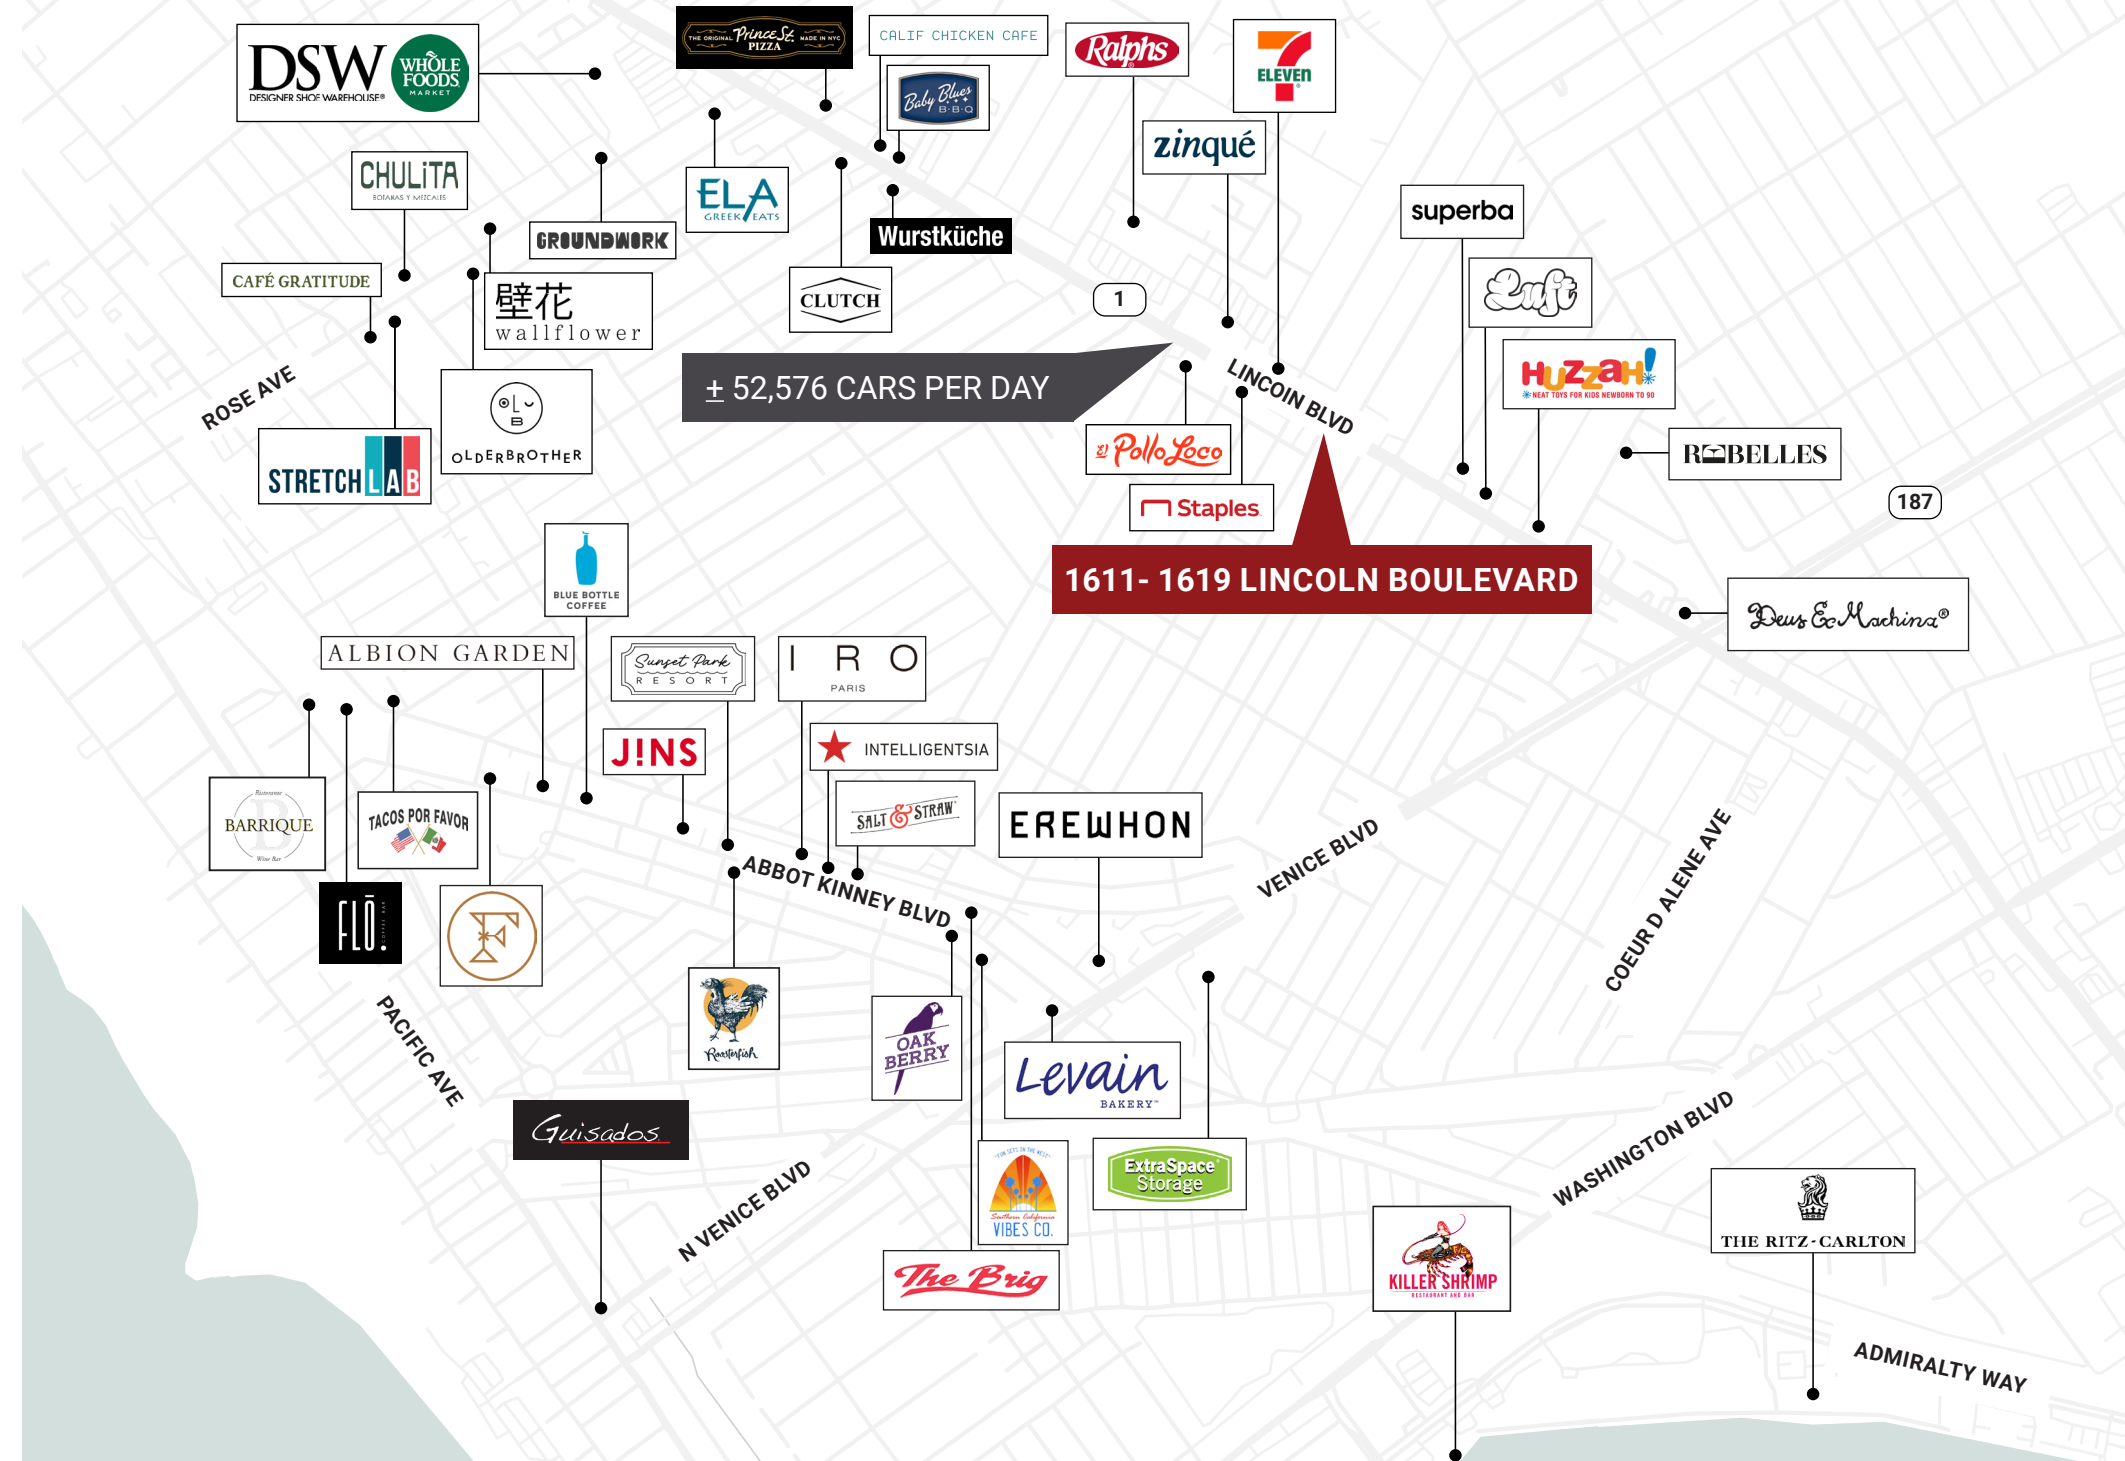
DSW DESIGNER SHOE WAREHOUSE
WHOLE FOODS MARKET
THE ORIGINAL Prince St. PIZZA MADE IN NYC
CALIF CHICKEN CAFE
Baby Blues B-B-Q
Ralphs
7 ELEVEN
zinqué
CHULiTA BOTANAS Y MEZCALES
GROUNDWORK
ELA GREEK EATS
Wurstküche
CAFÉ GRATITUDE
壁花 wallflower
CLUTCH
1
superba
Lufi
HUZZAH! NEAT TOYS FOR KIDS NEWBORN TO 90
ROSE AVE
OLDERBROTHER
± 52,576 CARS PER DAY
LINCOLN BLVD
STRETCH LAB
El Pollo Loco
Staples
R BELLES
187
1611- 1619 LINCOLN BOULEVARD
BLUE BOTTLE COFFEE
Deus Ex Machina
ALBION GARDEN
Sunset Park RESORT
I R O PARIS
J!NS
INTELLIGENTSIA
BARRIQUE
TACOS POR FAVOR
SALT & STRAW
EREWHON
VENICE BLVD
ABBOT KINNEY BLVD
COEUR D ALENE AVE
FLŌ
PACIFIC AVE
Roosterfish
OAK BERRY
Levain BAKERY
Guisados
VIBES CO.
Extra Space Storage
WASHINGTON BLVD
N VENICE BLVD
THE RITZ-CARLTON
The Brig
KILLER SHRIMP RESTAURANT AND BAR
ADMIRALTY WAY